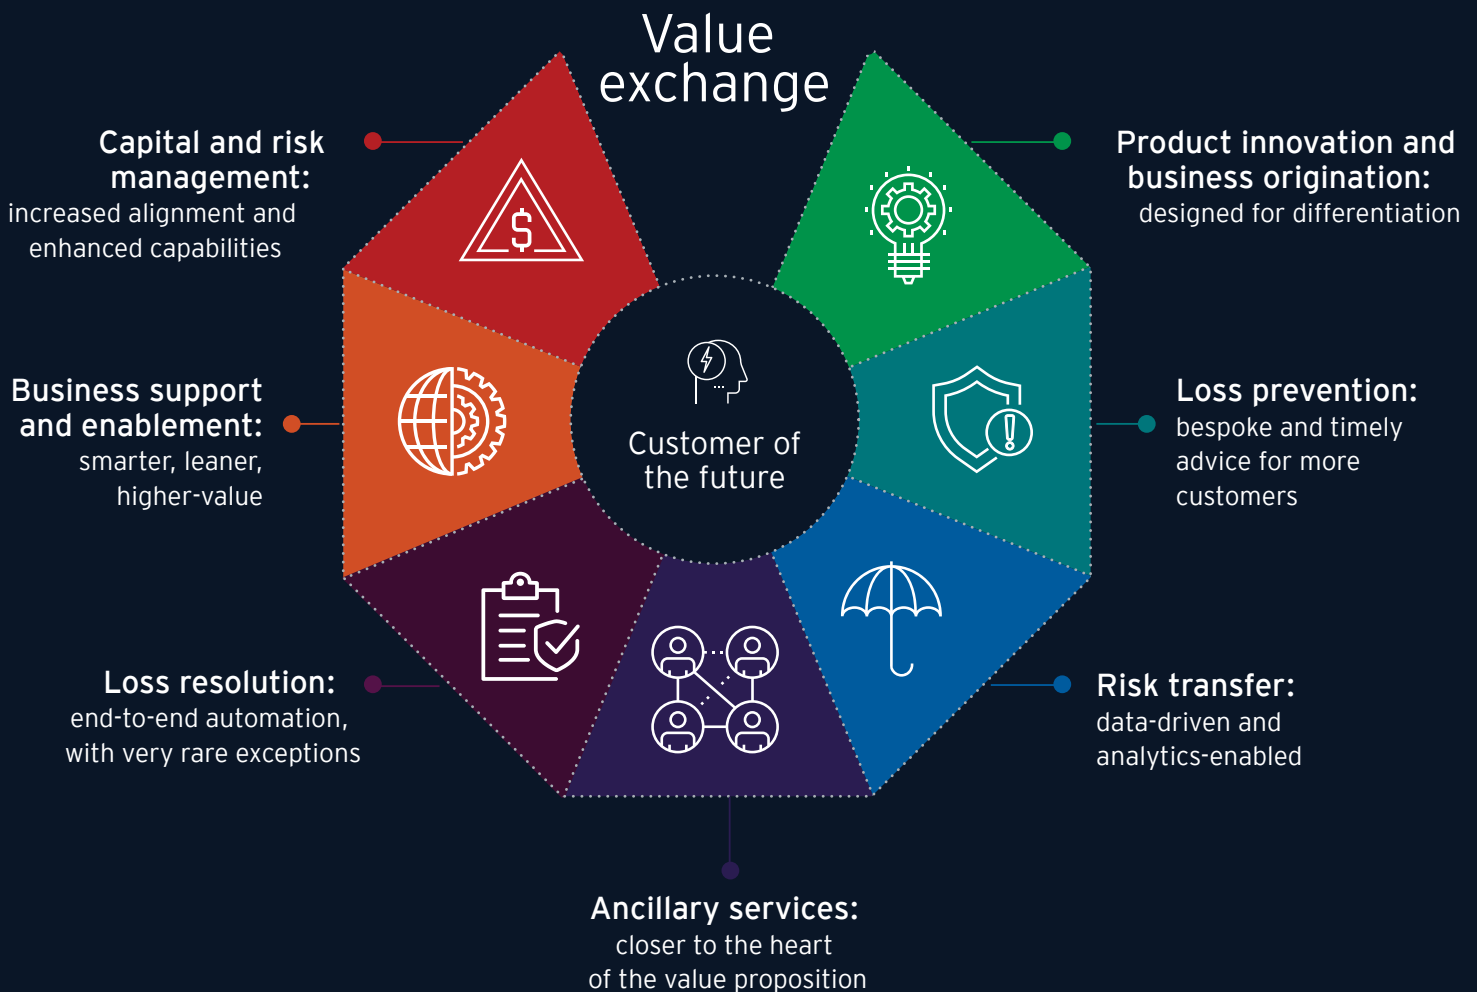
Value exchange

Capital and risk management: increased alignment and enhanced capabilities

Product innovation and business origination: designed for differentiation

Business support and enablement: smarter, leaner, higher-value

Customer of the future

Loss prevention: bespoke and timely advice for more customers

Loss resolution: end-to-end automation, with very rare exceptions

Risk transfer: data-driven and analytics-enabled

Ancillary services: closer to the heart of the value proposition